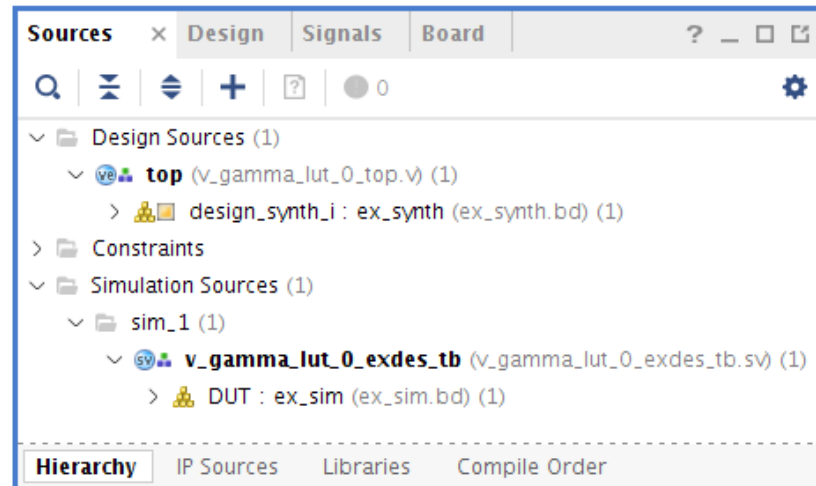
Sources × Design Signals Board ? _ □ ⧉

0

Design Sources (1)
top (v_gamma_lut_0_top.v) (1)
design_synth_i : ex_synth (ex_synth.bd) (1)
Constraints
Simulation Sources (1)
sim_1 (1)
v_gamma_lut_0_exdes_tb (v_gamma_lut_0_exdes_tb.sv) (1)
DUT : ex_sim (ex_sim.bd) (1)

Hierarchy IP Sources Libraries Compile Order